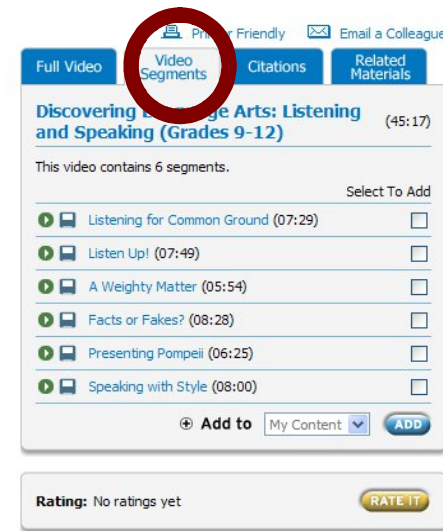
Pr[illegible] Friendly Email a Colleague

Full Video | Video Segments | Citations | Related Materials

Discovering L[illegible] Arts: Listening and Speaking (Grades 9-12) (45:17)

This video contains 6 segments.

Select To Add

Listening for Common Ground (07:29)

Listen Up! (07:49)

A Weighty Matter (05:54)

Facts or Fakes? (08:28)

Presenting Pompeii (06:25)

Speaking with Style (08:00)

Add to My Content ADD

Rating: No ratings yet RATE IT